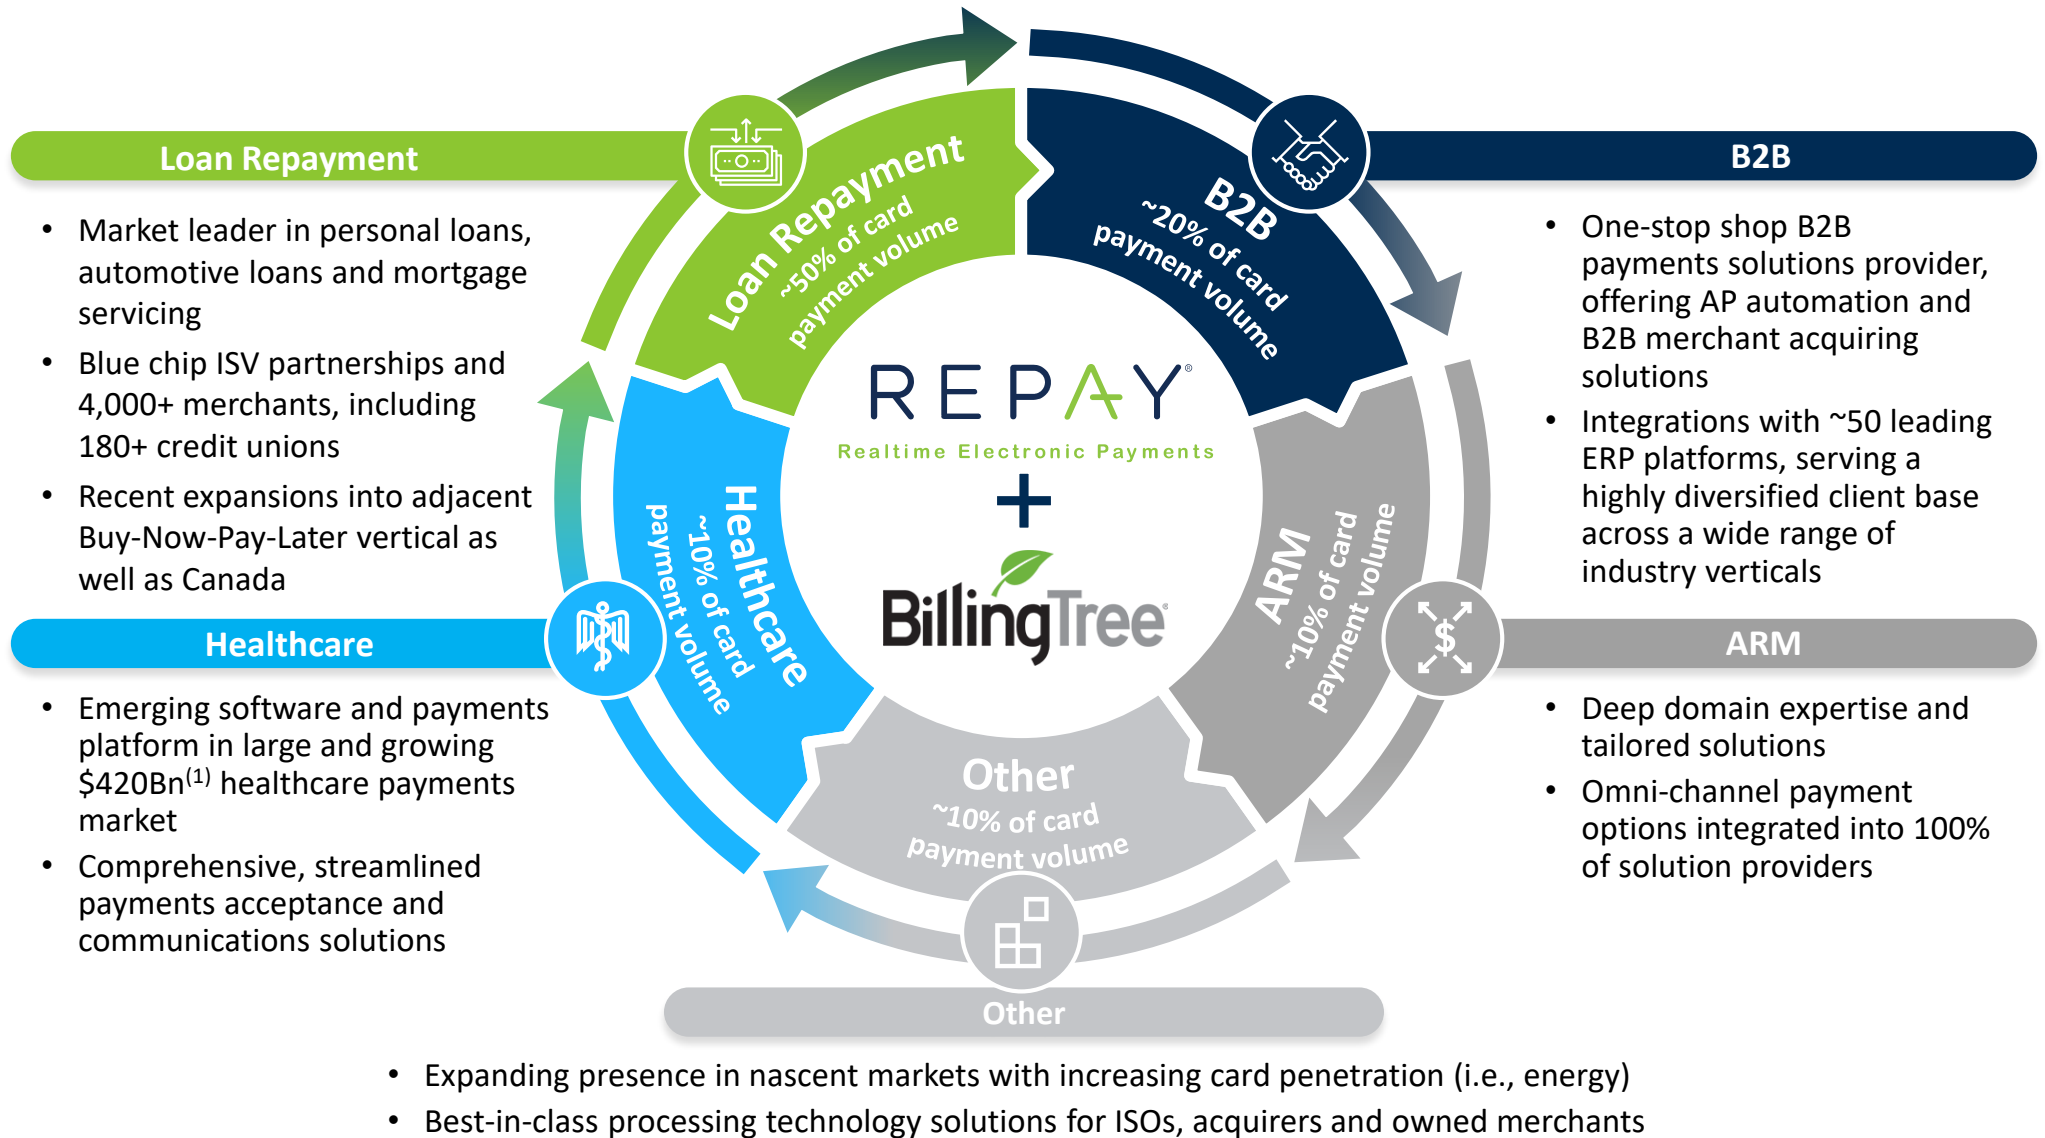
Loan Repayment

- Market leader in personal loans, automotive loans and mortgage servicing
- Blue chip ISV partnerships and 4,000+ merchants, including 180+ credit unions
- Recent expansions into adjacent Buy-Now-Pay-Later vertical as well as Canada

Healthcare

- Emerging software and payments platform in large and growing $420Bn^{(1)}$ healthcare payments market
- Comprehensive, streamlined payments acceptance and communications solutions

Loan Repayment
~50% of card payment volume

B2B
~20% of card payment volume

Healthcare
~10% of card payment volume

ARM
~10% of card payment volume

Other
~10% of card payment volume

REPAY®
Realtime Electronic Payments
+
BillingTree®

B2B

- One-stop shop B2B payments solutions provider, offering AP automation and B2B merchant acquiring solutions
- Integrations with ~50 leading ERP platforms, serving a highly diversified client base across a wide range of industry verticals

ARM

- Deep domain expertise and tailored solutions
- Omni-channel payment options integrated into 100% of solution providers

Other

- Expanding presence in nascent markets with increasing card penetration (i.e., energy)
- Best-in-class processing technology solutions for ISOs, acquirers and owned merchants